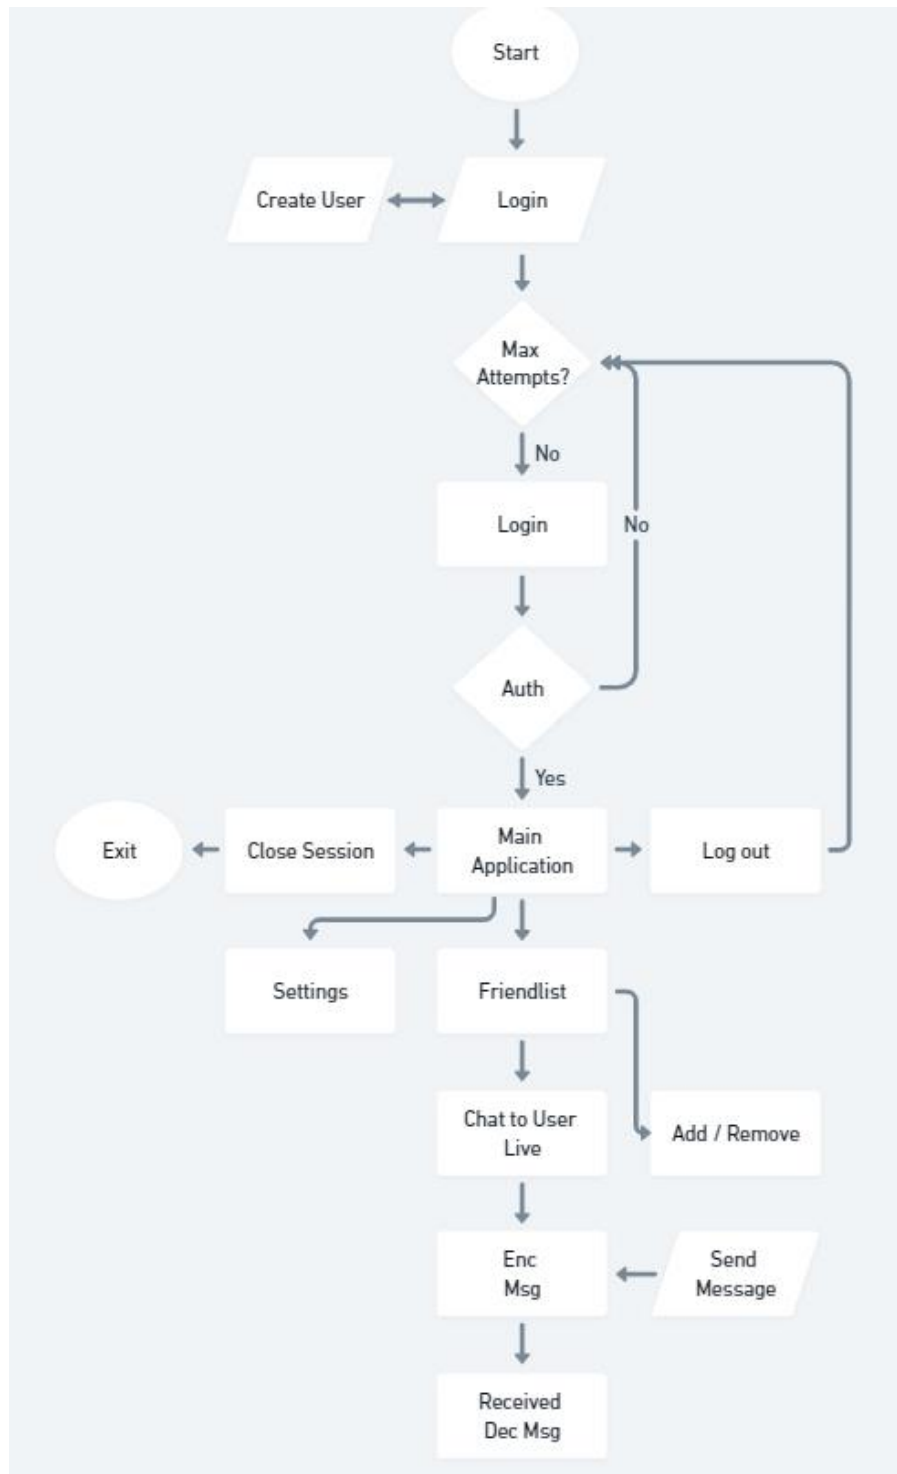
Start

Create User

Login

Max Attempts?

No

Login

No

Auth

Yes

Exit

Close Session

Main Application

Log out

Settings

Friendlist

Chat to User Live

Add / Remove

Enc Msg

Send Message

Received Dec Msg